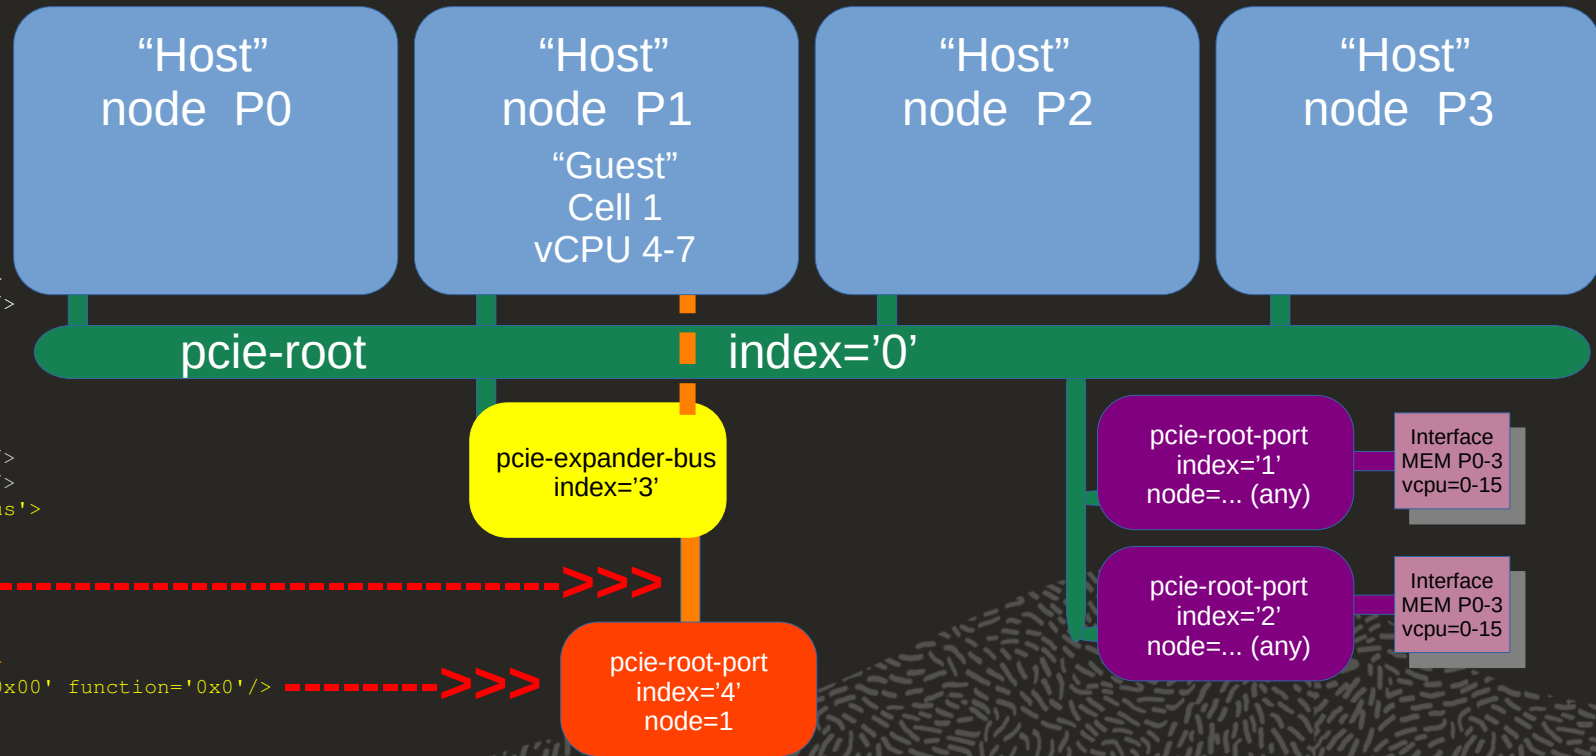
"Host"
node P0

"Host"
node P1
"Guest"
Cell 1
vCPU 4-7

"Host"
node P2

"Host"
node P3

/>

pcie-root

index='0'

pcie-expander-bus
index='3'

/>
/>
us'>

pcie-root-port
index='1'
node=... (any)

Interface
MEM P0-3
vcpu=0-15

>>>

pcie-root-port
index='2'
node=... (any)

Interface
MEM P0-3
vcpu=0-15

x00' function='0x0'/> >>>

pcie-root-port
index='4'
node=1